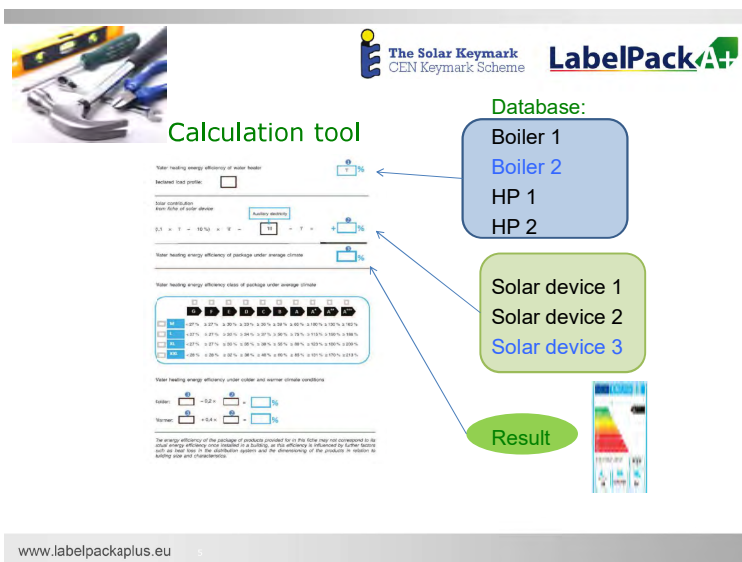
The Solar Keymark
CEN Keymark Scheme

LabelPack A+

Calculation tool

Database:

Boiler 1
Boiler 2
HP 1
HP 2

Solar device 1
Solar device 2
Solar device 3

Result

Water heating energy efficiency of water heater

Declared load profile:

Solar contribution
from fiche of solar device

Auxiliary electricity

$(1.1 \times 1 - 10\%) \times$ '8' $-$ 'H' $-$ 'I' $=$ + %

Water heating energy efficiency of package under average climate

Water heating energy efficiency class of package under average climate

G F E D C B A A+ A++ A+++

M
L
XL
XXL

Water heating energy efficiency under colder and warmer climate conditions

Colder: $- 0{,}2 \times$ = %

Warmer: $+ 0{,}4 \times$ = %

The energy efficiency of the package of products provided for in this fiche may not correspond to its actual energy efficiency once installed in a building, as this efficiency is influenced by further factors such as heat loss in the distribution system and the dimensioning of the products in relation to building size and characteristics.

www.labelpackaplus.eu 5